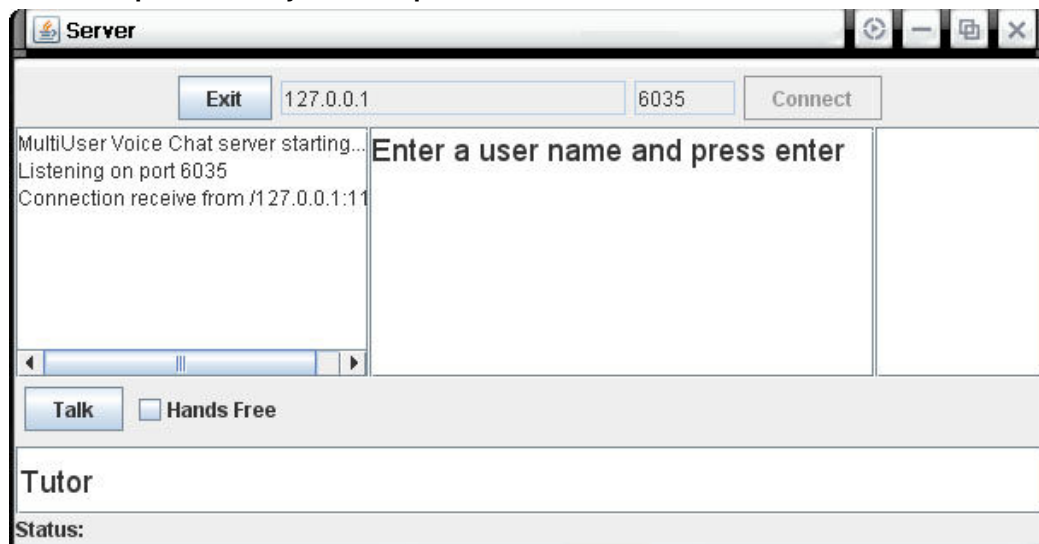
Server

Exit 127.0.0.1 6035 Connect

MultiUser Voice Chat server starting...
Listening on port 6035
Connection receive from /127.0.0.1:11

Enter a user name and press enter

Talk Hands Free

Tutor

Status: